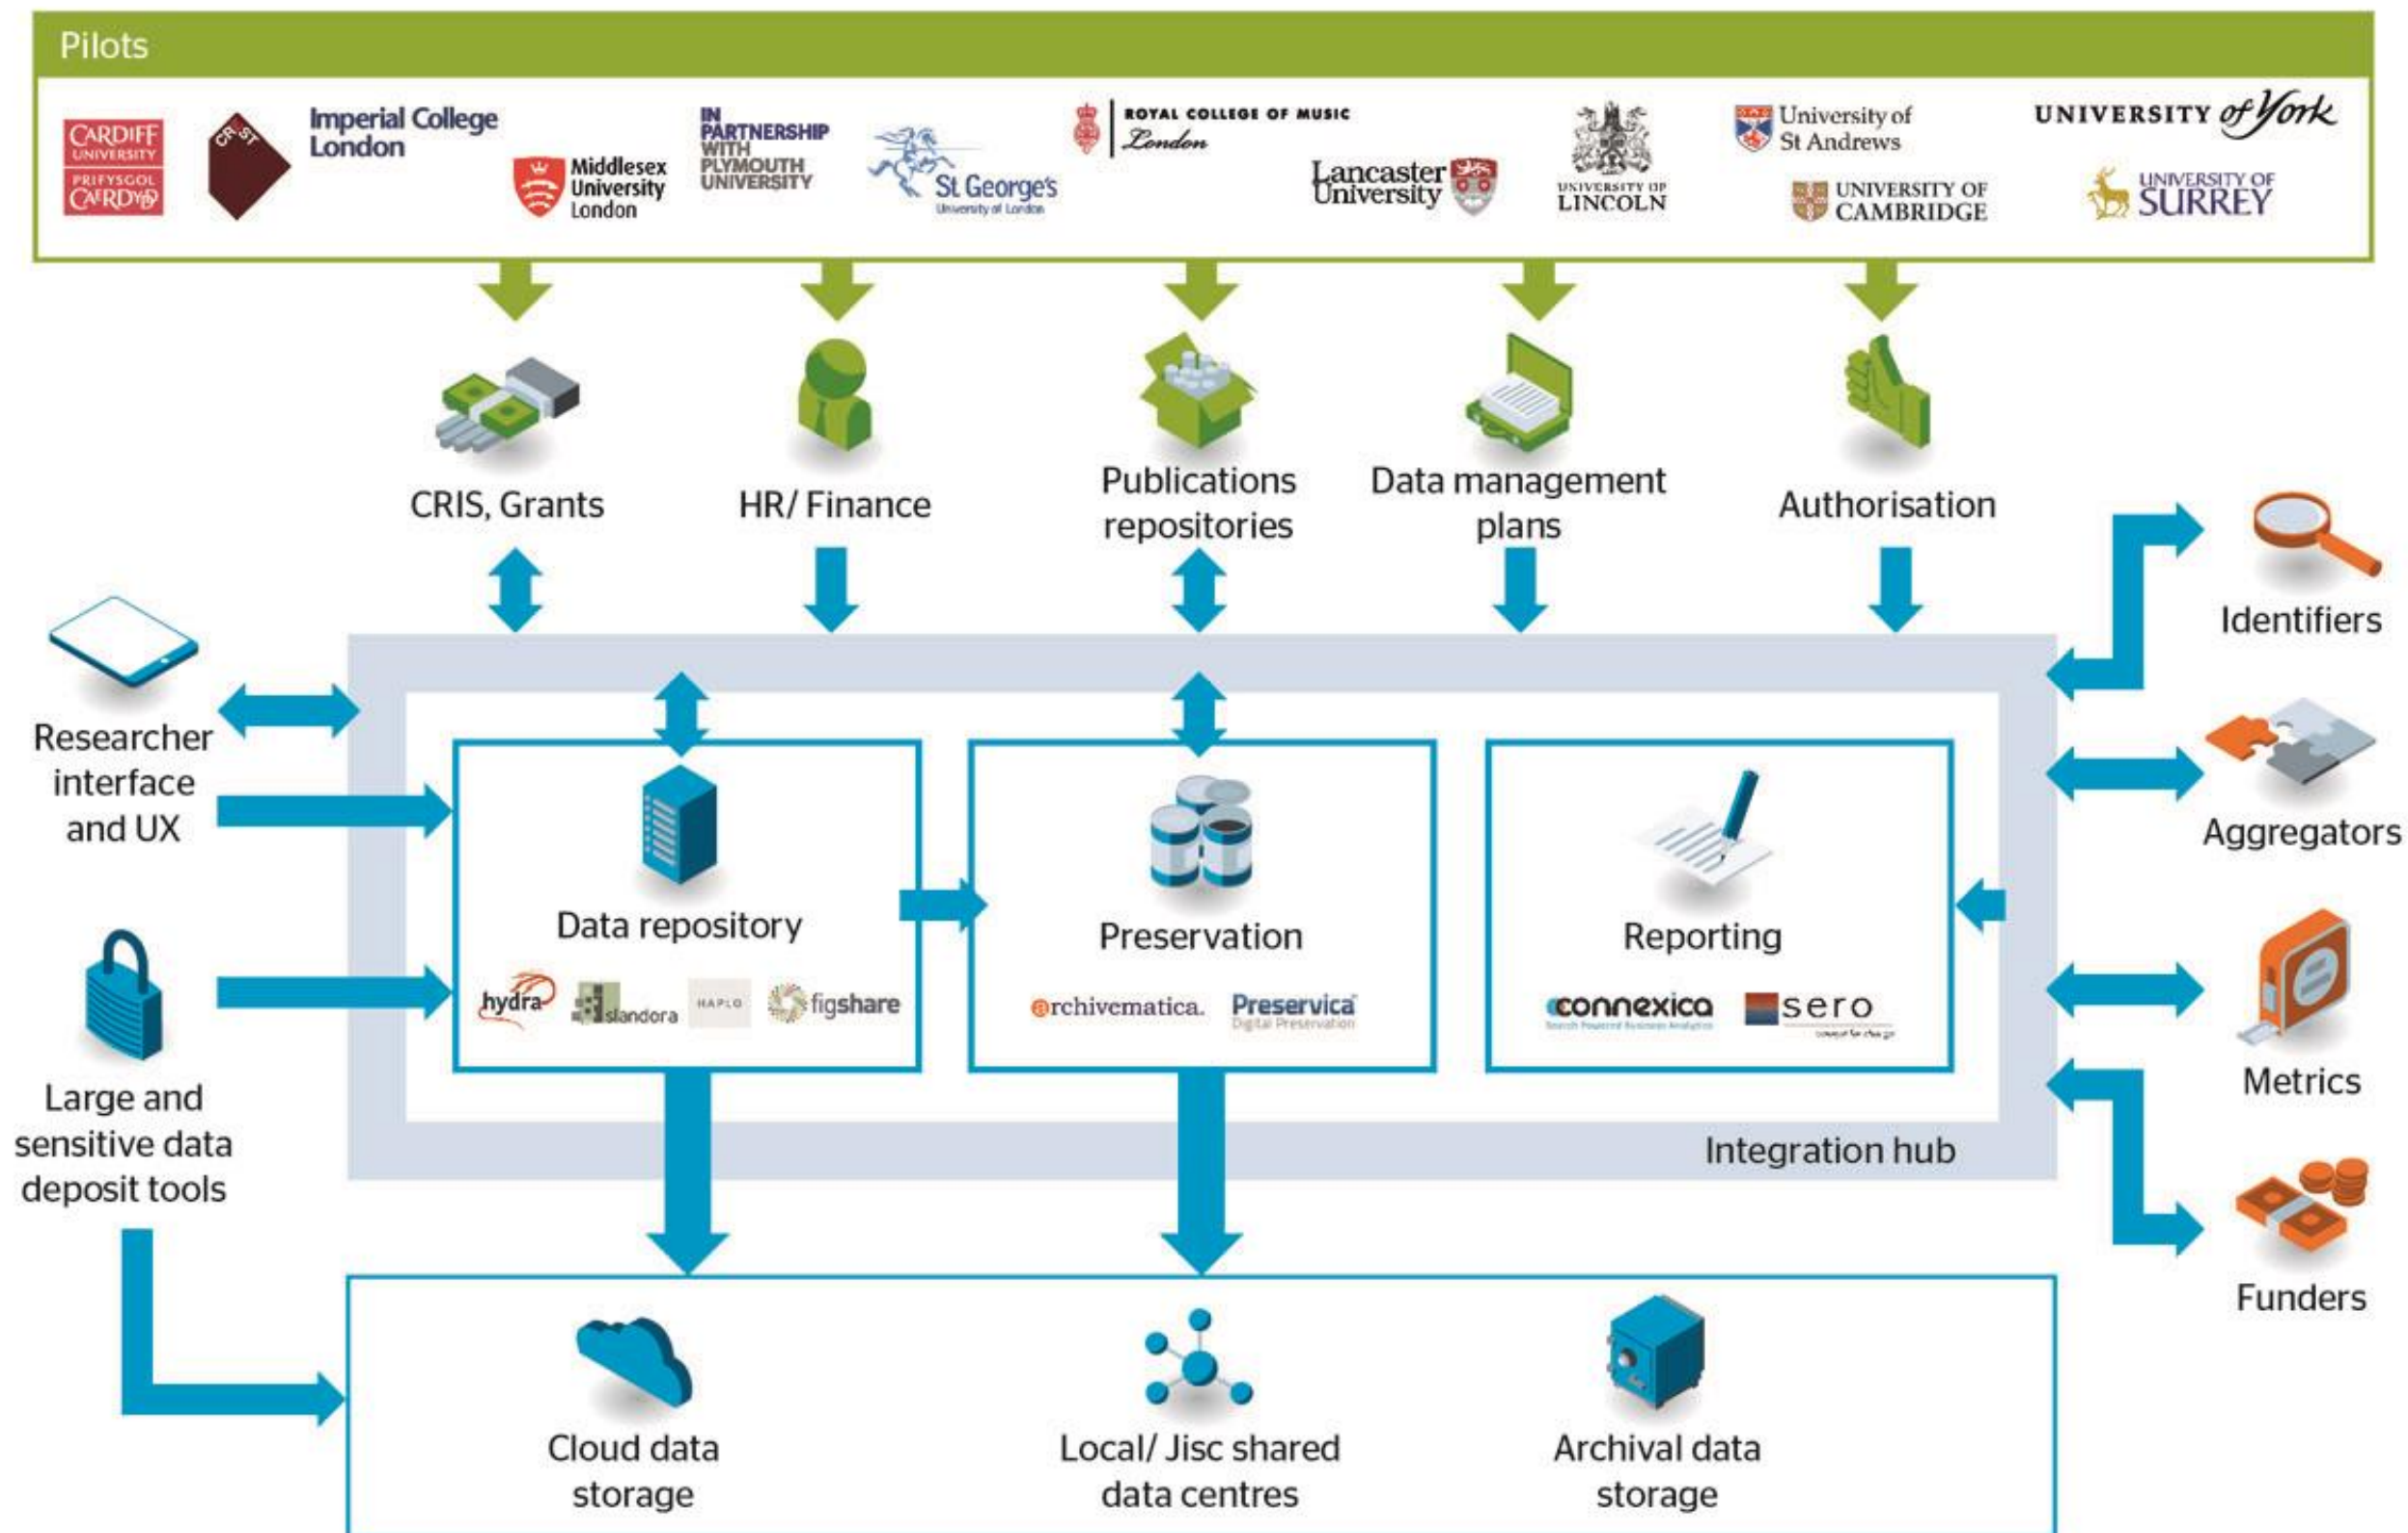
Pilots

CARDIFF UNIVERSITY PRIFYSGOL CAERDYDD

CR ST

Imperial College London

Middlesex University London

IN PARTNERSHIP WITH PLYMOUTH UNIVERSITY

St George's University of London

ROYAL COLLEGE OF MUSIC London

Lancaster University

UNIVERSITY OF LINCOLN

University of St Andrews

UNIVERSITY OF CAMBRIDGE

UNIVERSITY of York

UNIVERSITY OF SURREY

CRIS, Grants

HR/ Finance

Publications repositories

Data management plans

Authorisation

Identifiers

Aggregators

Metrics

Funders

Researcher interface and UX

Large and sensitive data deposit tools

Data repository

hydra

islandora

HAPLO

figshare

Preservation

archivematica.

Preservica Digital Preservation

Reporting

connexica

sero

Integration hub

Cloud data storage

Local/ Jisc shared data centres

Archival data storage